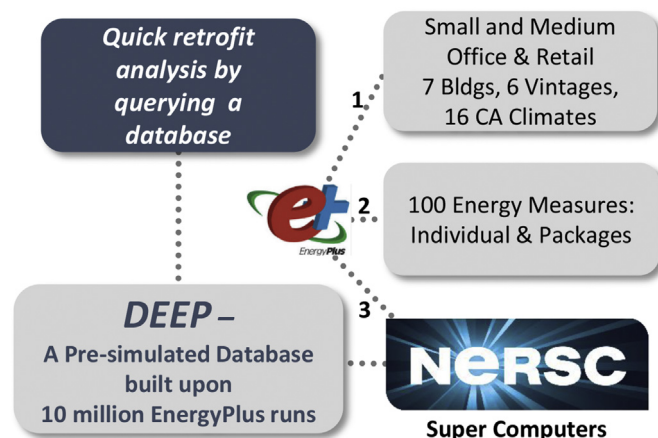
Quick retrofit analysis by querying a database

Small and Medium Office & Retail
7 Bldgs, 6 Vintages,
16 CA Climates

1

2

100 Energy Measures:
Individual & Packages

EnergyPlus

3

DEEP –
A Pre-simulated Database built upon 10 million EnergyPlus runs

NERSC

Super Computers